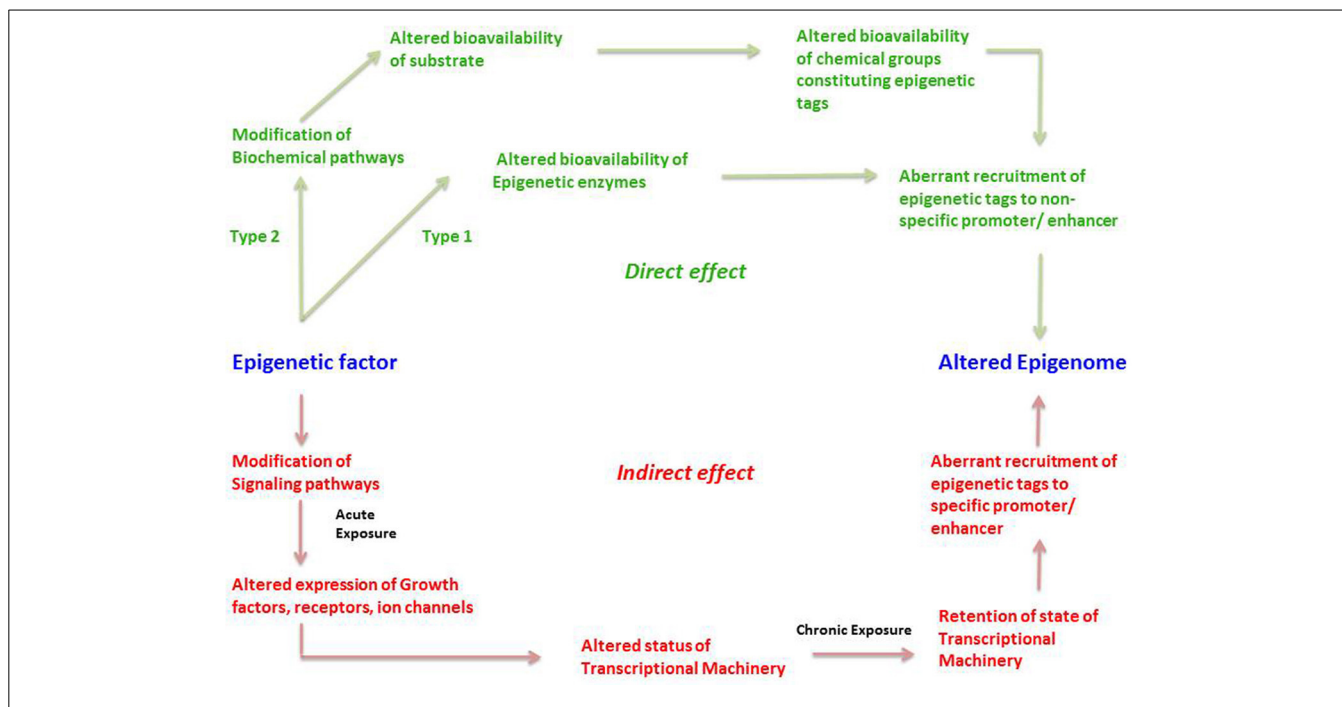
Altered bioavailability of substrate

Altered bioavailability of chemical groups constituting epigenetic tags

Modification of Biochemical pathways

Altered bioavailability of Epigenetic enzymes

Aberrant recruitment of epigenetic tags to non-specific promoter/ enhancer

Type 2

Type 1

Direct effect

Epigenetic factor

Altered Epigenome

Modification of Signaling pathways

Indirect effect

Aberrant recruitment of epigenetic tags to specific promoter/ enhancer

Acute Exposure

Altered expression of Growth factors, receptors, ion channels

Chronic Exposure

Retention of state of Transcriptional Machinery

Altered status of Transcriptional Machinery